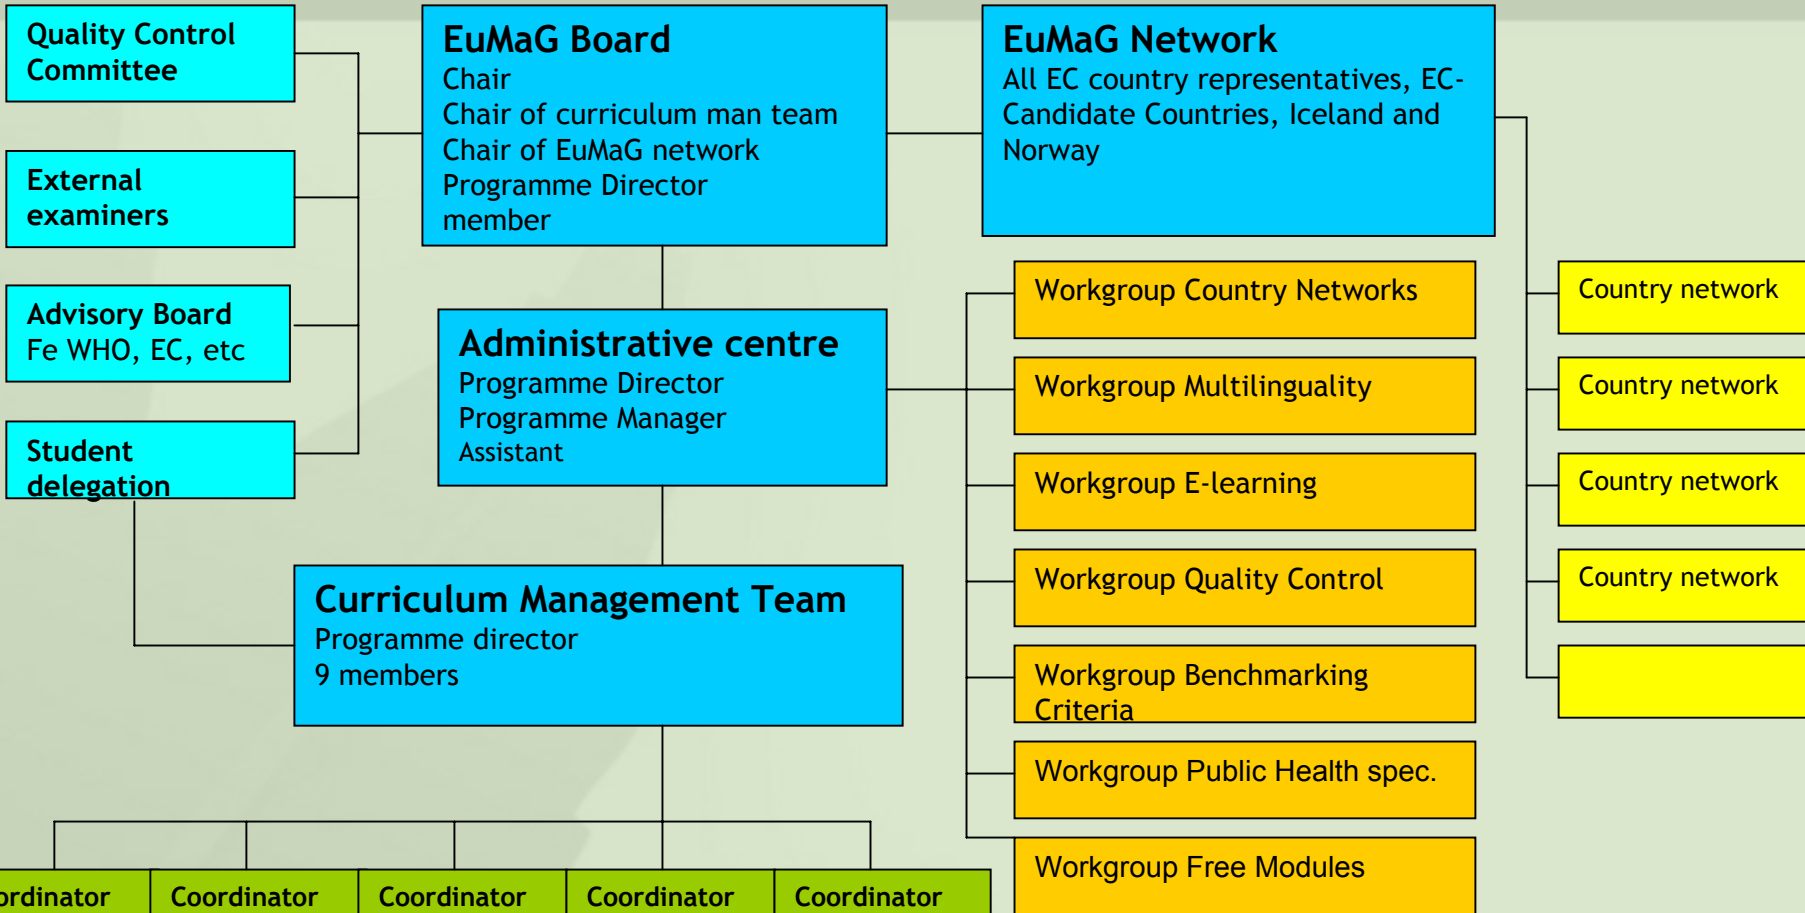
Quality Control Committee

External examiners

Advisory Board
Fe WHO, EC, etc

Student delegation

EuMaG Board
Chair
Chair of curriculum man team
Chair of EuMaG network
Programme Director
member

EuMaG Network
All EC country representatives, EC-Candidate Countries, Iceland and Norway

Administrative centre
Programme Director
Programme Manager
Assistant

Curriculum Management Team
Programme director
9 members

Workgroup Country Networks

Workgroup Multilinguality

Workgroup E-learning

Workgroup Quality Control

Workgroup Benchmarking Criteria

Workgroup Public Health spec.

Workgroup Free Modules

Country network

Country network

Country network

Country network

rdinator

Coordinator

Coordinator

Coordinator

Coordinator